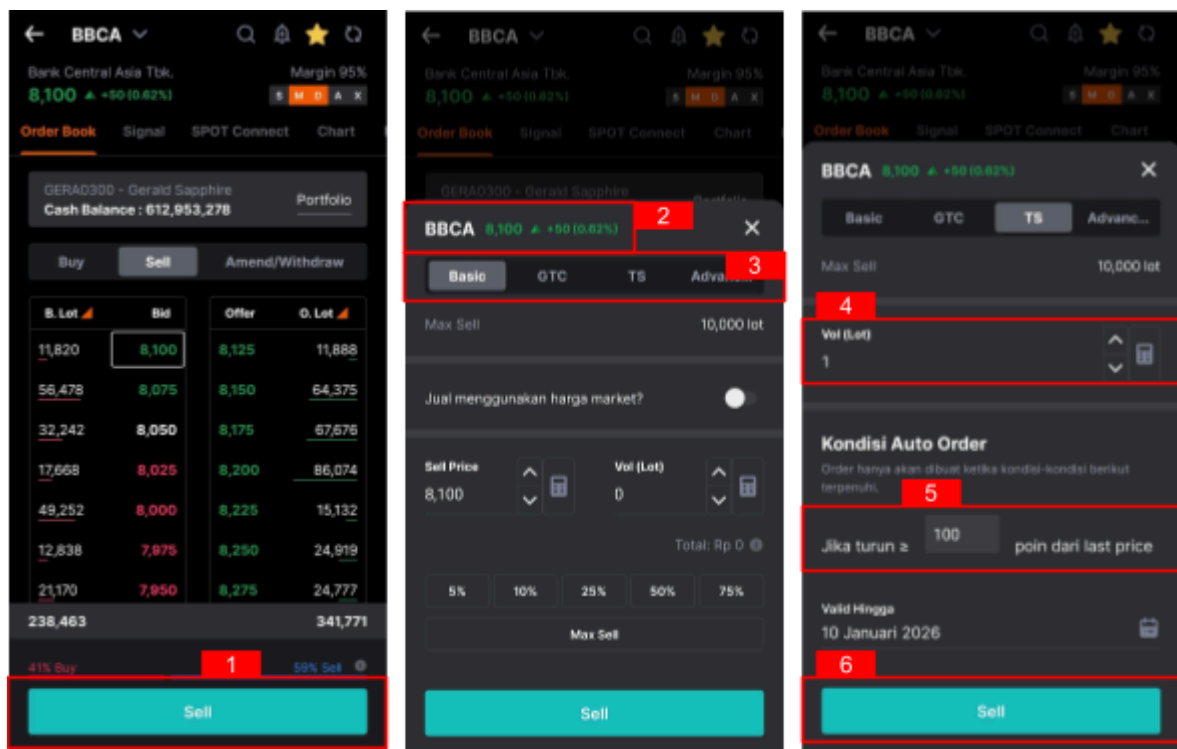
BBCA

Bank Central Asia Tbk.
Margin 95%
8,100 ▲ +50 (0.62%)
S M D A X

Order Book Signal SPOT Connect Chart

GERAD300 - Gerald Sapphire
Cash Balance : 612,953,278
Portfolio

Buy Sell Amend/Withdraw

| B. Lot | Bid | Offer | O. Lot |
|---|---|---|---|
| 11,820 | 8,100 | 8,125 | 11,888 |
| 56,478 | 8,075 | 8,150 | 64,375 |
| 32,242 | 8,050 | 8,175 | 67,676 |
| 17,668 | 8,025 | 8,200 | 86,074 |
| 49,252 | 8,000 | 8,225 | 15,132 |
| 12,838 | 7,975 | 8,250 | 24,919 |
| 21,170 | 7,950 | 8,275 | 24,777 |
| 238,463 | | | 341,771 |

41% Buy 59% Sell

1

Sell

BBCA

Bank Central Asia Tbk.
Margin 95%
8,100 ▲ +50 (0.62%)
S M D A X

Order Book Signal SPOT Connect Chart

GERAD300 - Gerald Sapphire
Portfolio

BBCA 8,100 ▲ +50 (0.62%)
2
✕

Basic GTC TS Advan...
3

Max Sell 10,000 lot

Jual menggunakan harga market?

Sell Price
8,100
Vol (Lot)
0

Total: Rp 0

5% 10% 25% 50% 75%

Max Sell

Sell

BBCA

Bank Central Asia Tbk.
Margin 95%
8,100 ▲ +50 (0.62%)
S M D A X

Order Book Signal SPOT Connect Chart

BBCA 8,100 ▲ +50 (0.62%)
✕

Basic GTC TS Advanc...

Max Sell 10,000 lot

4
Vol (Lot)
1

Kondisi Auto Order
Order hanya akan dibuat ketika kondisi-kondisi berikut terpenuhi.

5
Jika turun ≥ 100 poin dari last price

Valid Hingga
10 Januari 2026

6
Sell